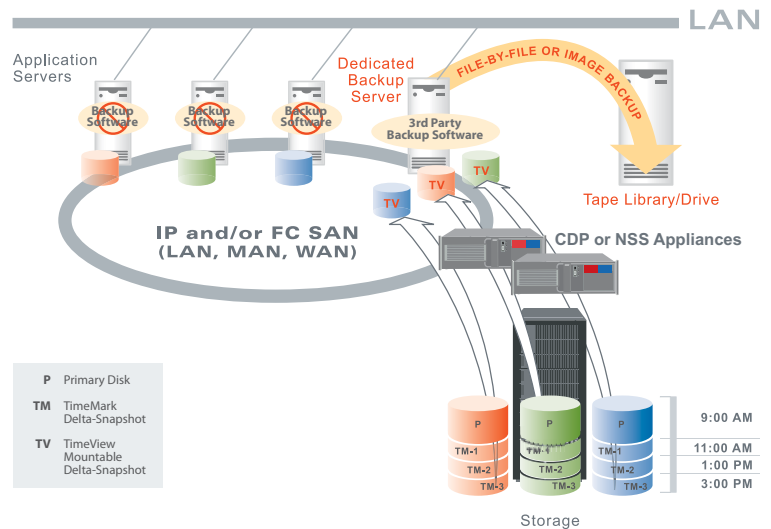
LAN

Application Servers

Backup Software

Backup Software

Backup Software

Dedicated Backup Server

3rd Party Backup Software

FILE-BY-FILE OR IMAGE BACKUP

Tape Library/Drive

TV

TV

TV

IP and/or FC SAN
(LAN, MAN, WAN)

CDP or NSS Appliances

| | |
|---|---|
| P | Primary Disk |
| TM | TimeMark Delta-Snapshot |
| TV | TimeView Mountable Delta-Snapshot |

P
TM-1
TM-2
TM-3

P
TM-1
TM-2
TM-3

P
TM-1
TM-2
TM-3

9:00 AM
11:00 AM
1:00 PM
3:00 PM

Storage